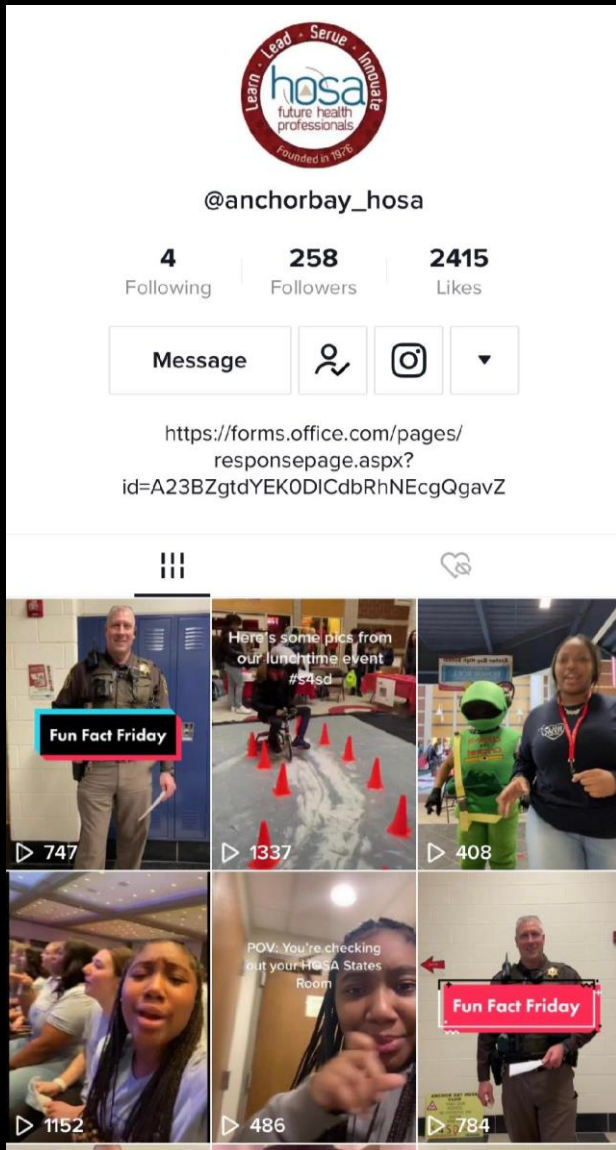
Learn · Lead · Serve · Innovate
hosa
future health professionals
Founded in 1976

@anchorbay_hosa

4
Following

258
Followers

2415
Likes

Message

https://forms.office.com/pages/responsepage.aspx?id=A23BZgtdYEK0DlCdbRhNEcgQgavZ

Fun Fact Friday
747

Here's some pics from our lunchtime event #s4sd
1337

408

1152

POV: You're checking out your HOSA States Room
486

Fun Fact Friday
784